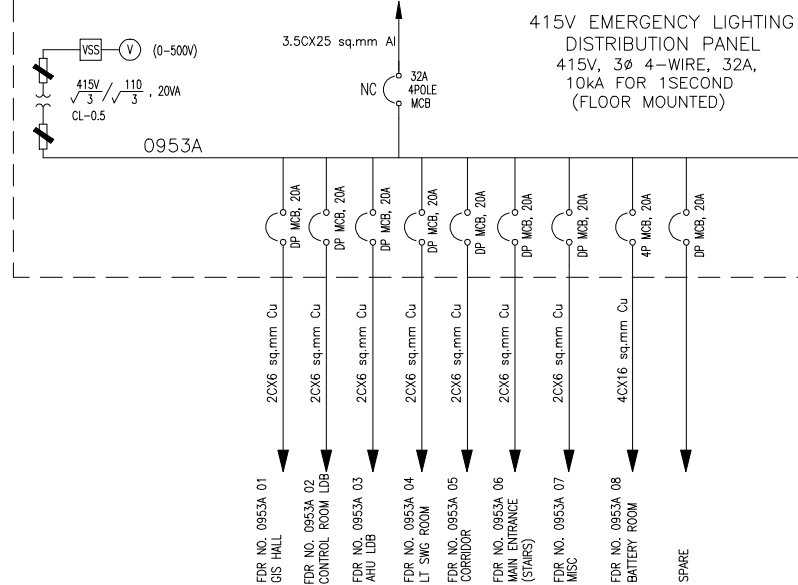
415V EMERGENCY LIGHTING DISTRIBUTION PANEL
415V, 3ø 4-WIRE, 32A, 10kA FOR 1SECOND
(FLOOR MOUNTED)

3.5CX25 sq.mm Al

VSS
V
(0-500V)

$\frac{415V}{\sqrt{3}}/\frac{110}{\sqrt{3}}$, 20VA
CL-0.5

NC
32A 4POLE MCB

0953A

DP MCB, 20A
DP MCB, 20A
DP MCB, 20A
DP MCB, 20A
DP MCB, 20A
DP MCB, 20A
DP MCB, 20A
4P MCB, 20A
DP MCB, 20A

2CX6 sq.mm Cu
2CX6 sq.mm Cu
2CX6 sq.mm Cu
2CX6 sq.mm Cu
2CX6 sq.mm Cu
2CX6 sq.mm Cu
2CX6 sq.mm Cu
4CX16 sq.mm Cu

FDR NO. 0953A 01
GIS HALL

FDR NO. 0953A 02
CONTROL ROOM LDB

FDR NO. 0953A 03
AHU LDB

FDR NO. 0953A 04
LT SWG ROOM

FDR NO. 0953A 05
CORRIDOR

FDR NO. 0953A 06
MAIN ENTRANCE
(STAIRS)

FDR NO. 0953A 07
MISC

FDR NO. 0953A 08
BATTERY ROOM

SPARE